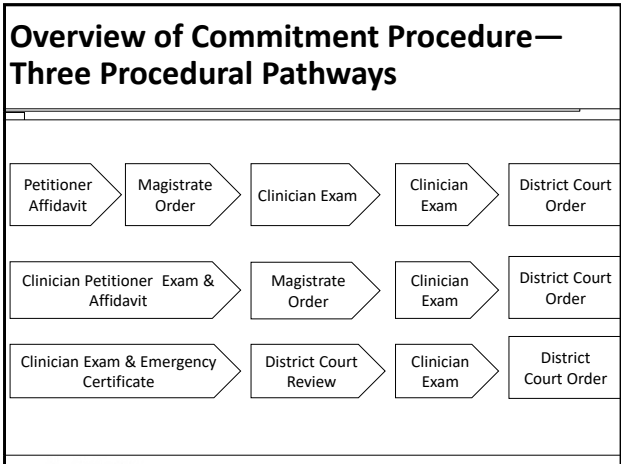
Overview of Commitment Procedure—Three Procedural Pathways

Petitioner Affidavit

Magistrate Order

Clinician Exam

Clinician Exam

District Court Order

Clinician Petitioner Exam & Affidavit

Magistrate Order

Clinician Exam

District Court Order

Clinician Exam & Emergency Certificate

District Court Review

Clinician Exam

District Court Order